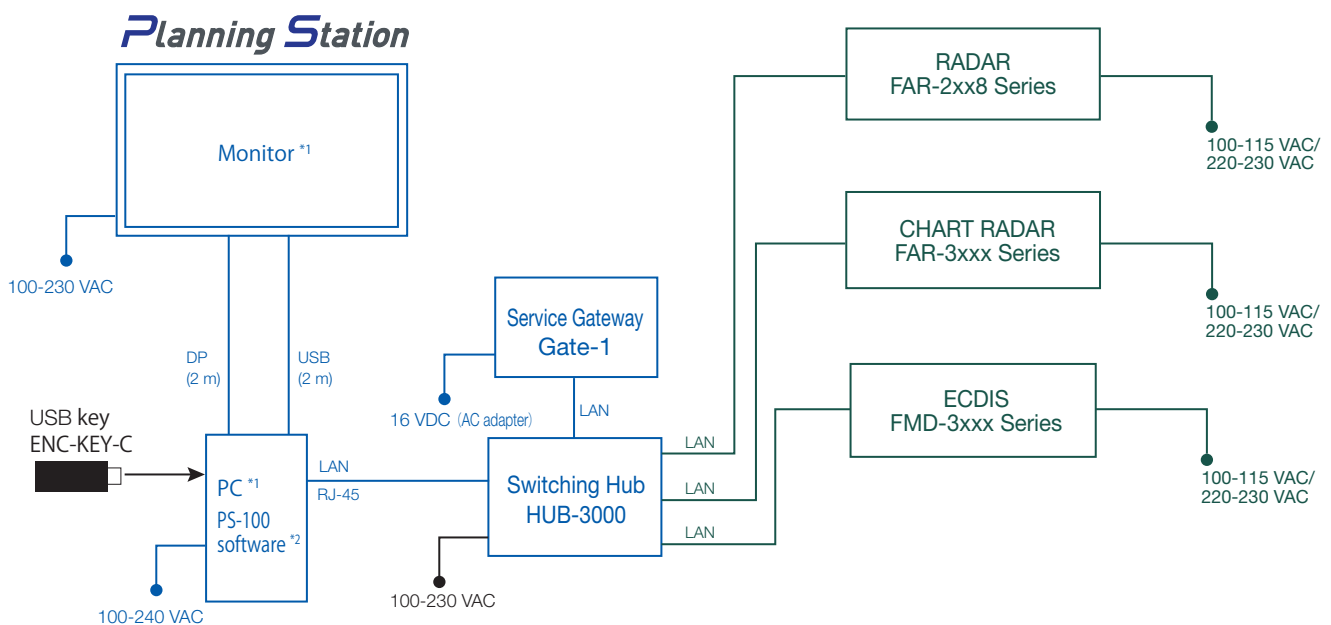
Planning Station

Monitor *1

100-230 VAC

DP
(2 m)

USB
(2 m)

USB key
ENC-KEY-C

PC *1
PS-100
software *2

100-240 VAC

LAN
RJ-45

Service Gateway
Gate-1

16 VDC (AC adapter)

LAN

Switching Hub
HUB-3000

100-230 VAC

LAN

LAN

LAN

RADAR
FAR-2xx8 Series

100-115 VAC/
220-230 VAC

CHART RADAR
FAR-3xxx Series

100-115 VAC/
220-230 VAC

ECDIS
FMD-3xxx Series

100-115 VAC/
220-230 VAC